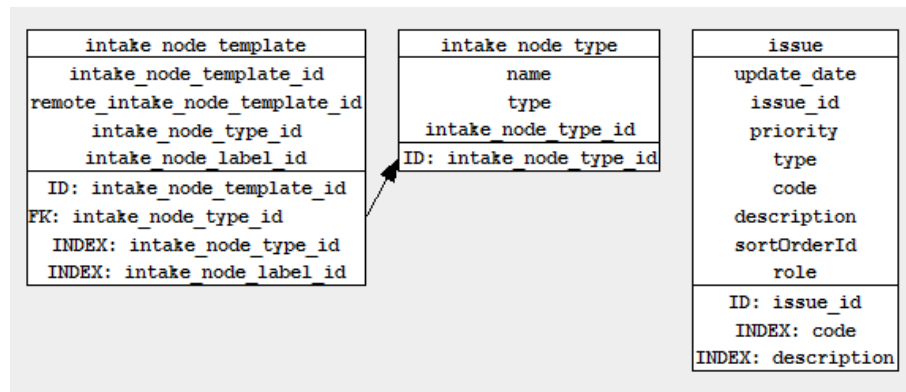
| intake node template |
|---|
| intake_node_template_id |
| remote_intake_node_template_id |
| intake_node_type_id |
| intake_node_label_id |
| ID: intake_node_template_id |
| FK: intake_node_type_id |
| INDEX: intake_node_type_id |
| INDEX: intake_node_label_id |

| intake node type |
|---|
| name |
| type |
| intake_node_type_id |
| ID: intake_node_type_id |

| issue |
|---|
| update_date |
| issue_id |
| priority |
| type |
| code |
| description |
| sortOrderId |
| role |
| ID: issue_id |
| INDEX: code |
| INDEX: description |